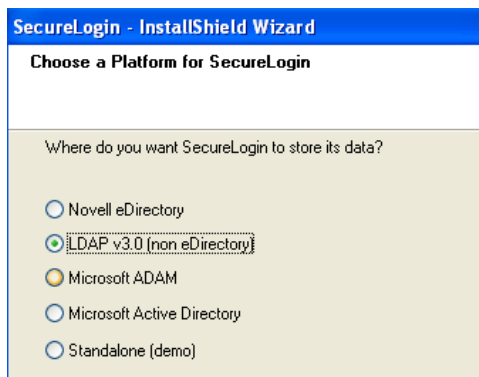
SecureLogin - InstallShield Wizard

Choose a Platform for SecureLogin

Where do you want SecureLogin to store its data?

Novell eDirectory

LDAP v3.0 (non eDirectory)

Microsoft ADAM

Microsoft Active Directory

Standalone (demo)